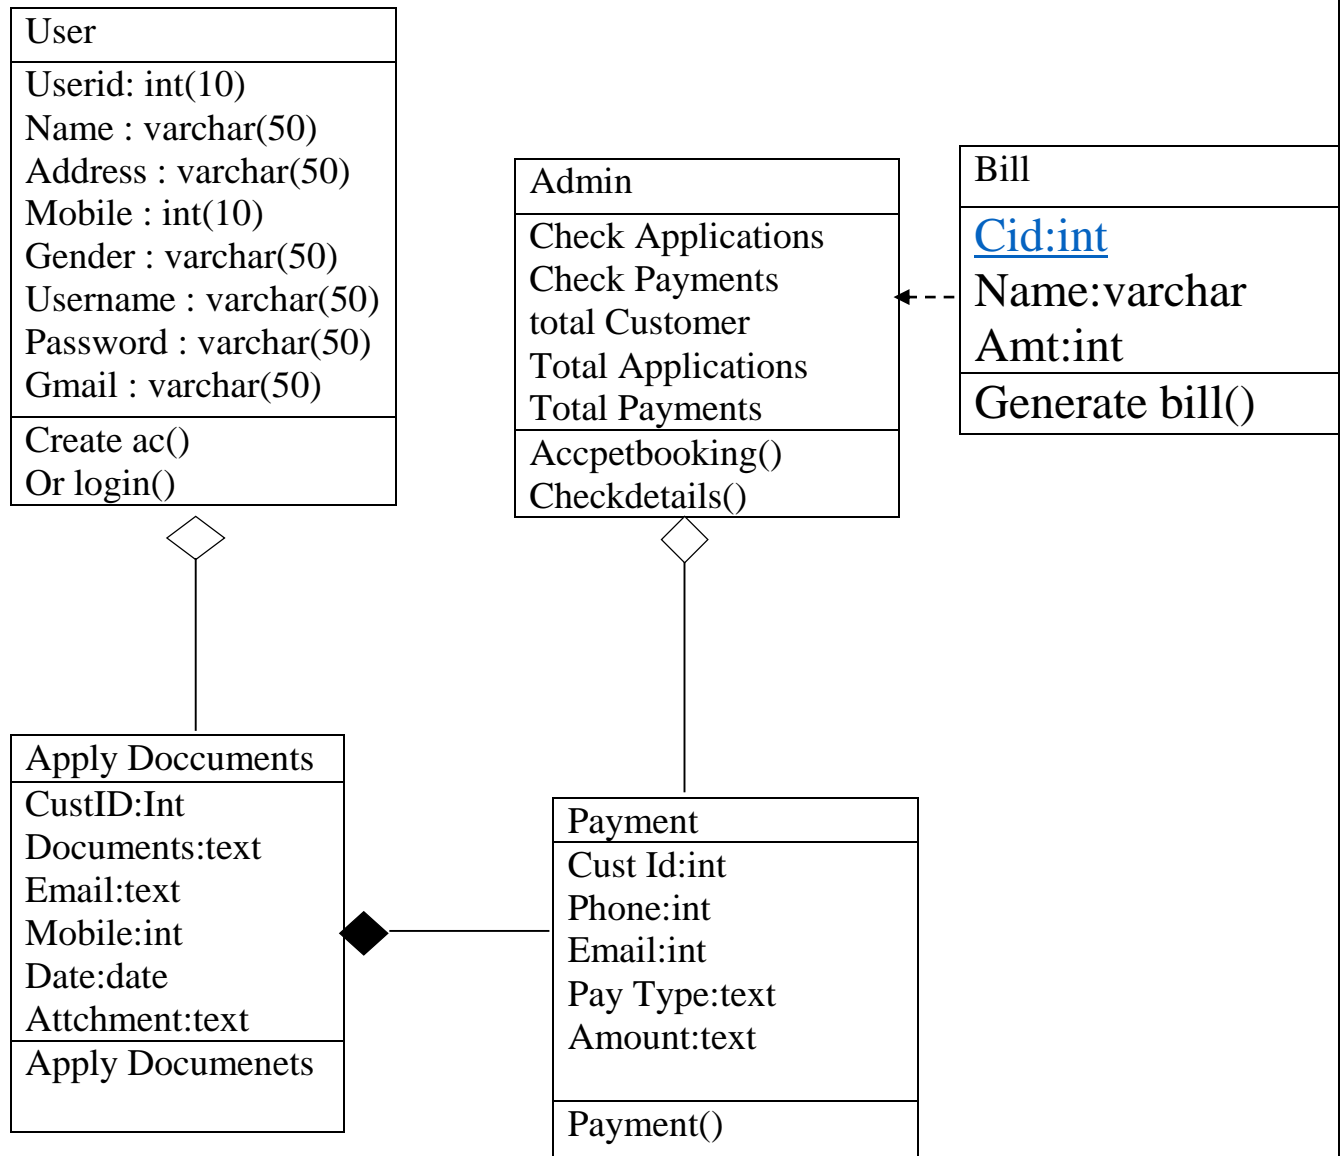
User
Userid: int(10)
Name : varchar(50)
Address : varchar(50)
Mobile : int(10)
Gender : varchar(50)
Username : varchar(50)
Password : varchar(50)
Gmail : varchar(50)
Create ac()
Or login()

Admin
Check Applications
Check Payments
total Customer
Total Applications
Total Payments
Accpetbooking()
Checkdetails()

Bill
Cid:int
Name:varchar
Amt:int
Generate bill()

Apply Doccuments
CustID:Int
Documents:text
Email:text
Mobile:int
Date:date
Attchment:text
Apply Documenets

Payment
Cust Id:int
Phone:int
Email:int
Pay Type:text
Amount:text
Payment()